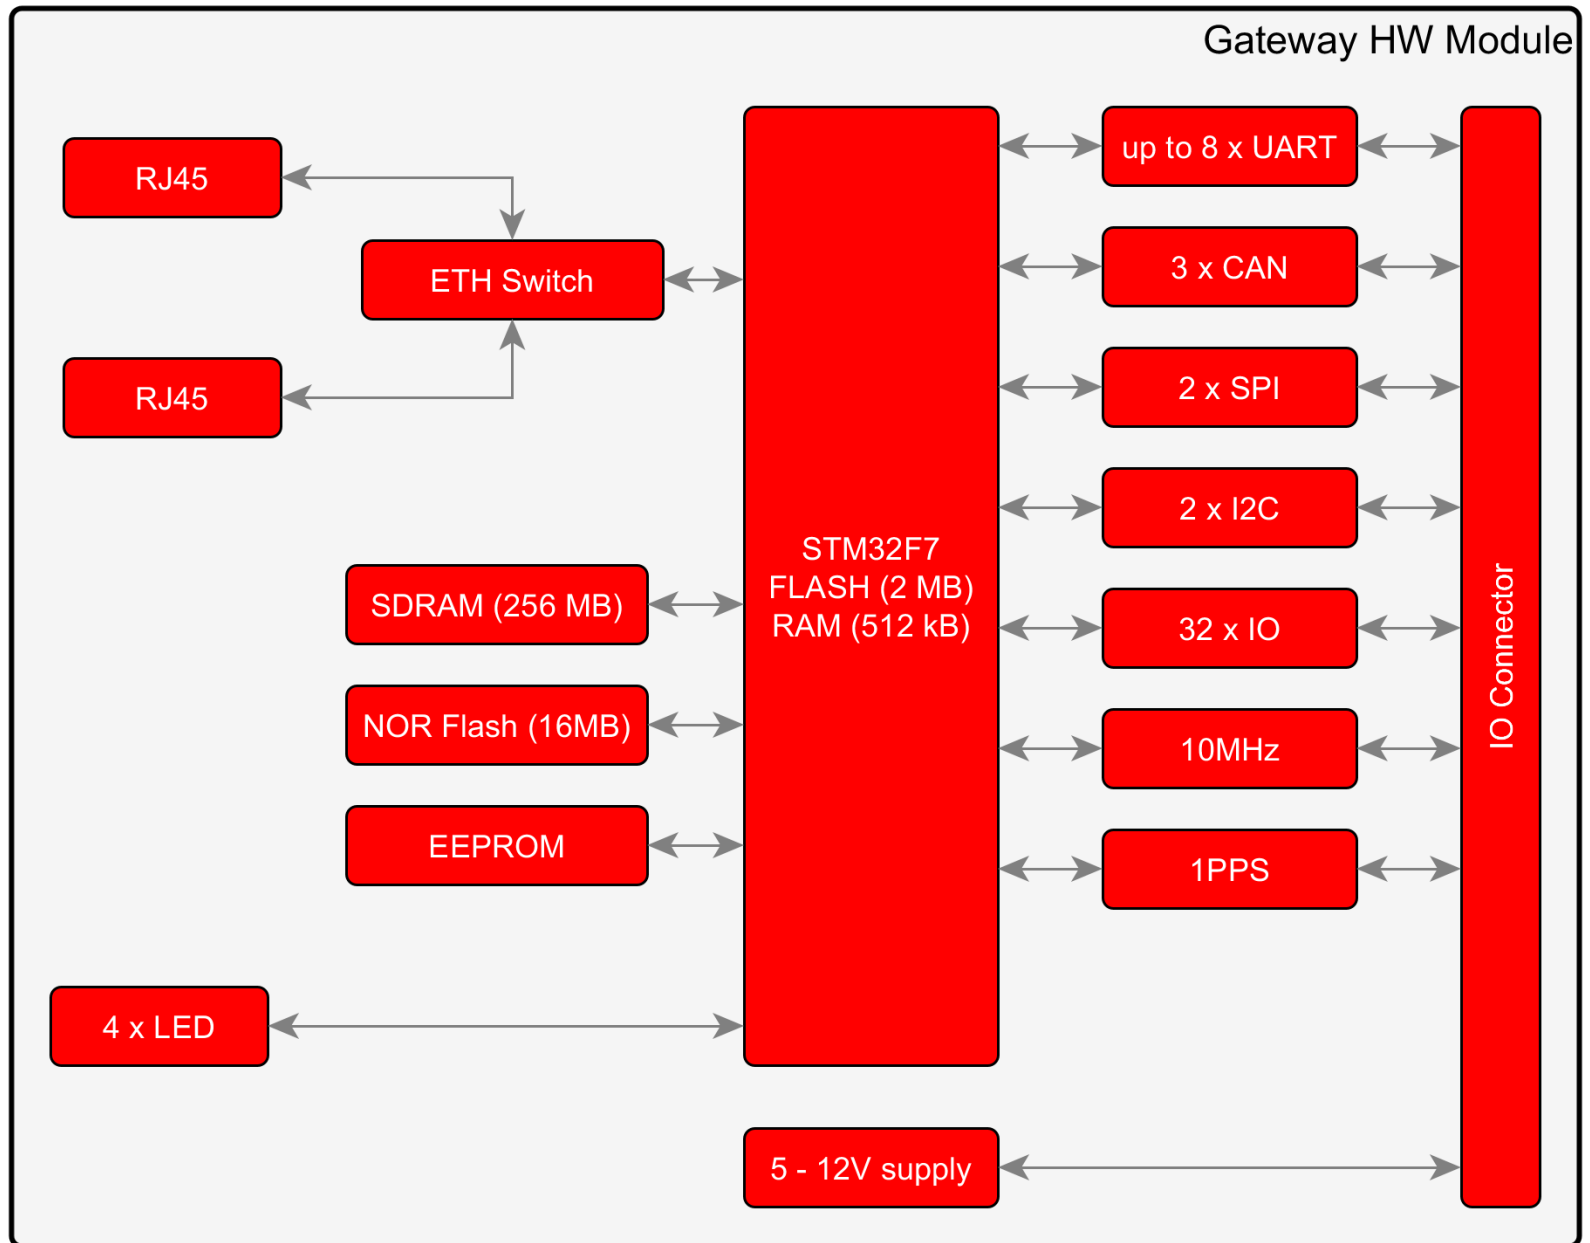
Gateway HW Module

RJ45

ETH Switch

RJ45

SDRAM (256 MB)

NOR Flash (16MB)

EEPROM

4 x LED

STM32F7
FLASH (2 MB)
RAM (512 kB)

up to 8 x UART

3 x CAN

2 x SPI

2 x I2C

32 x IO

10MHz

1PPS

IO Connector

5 - 12V supply